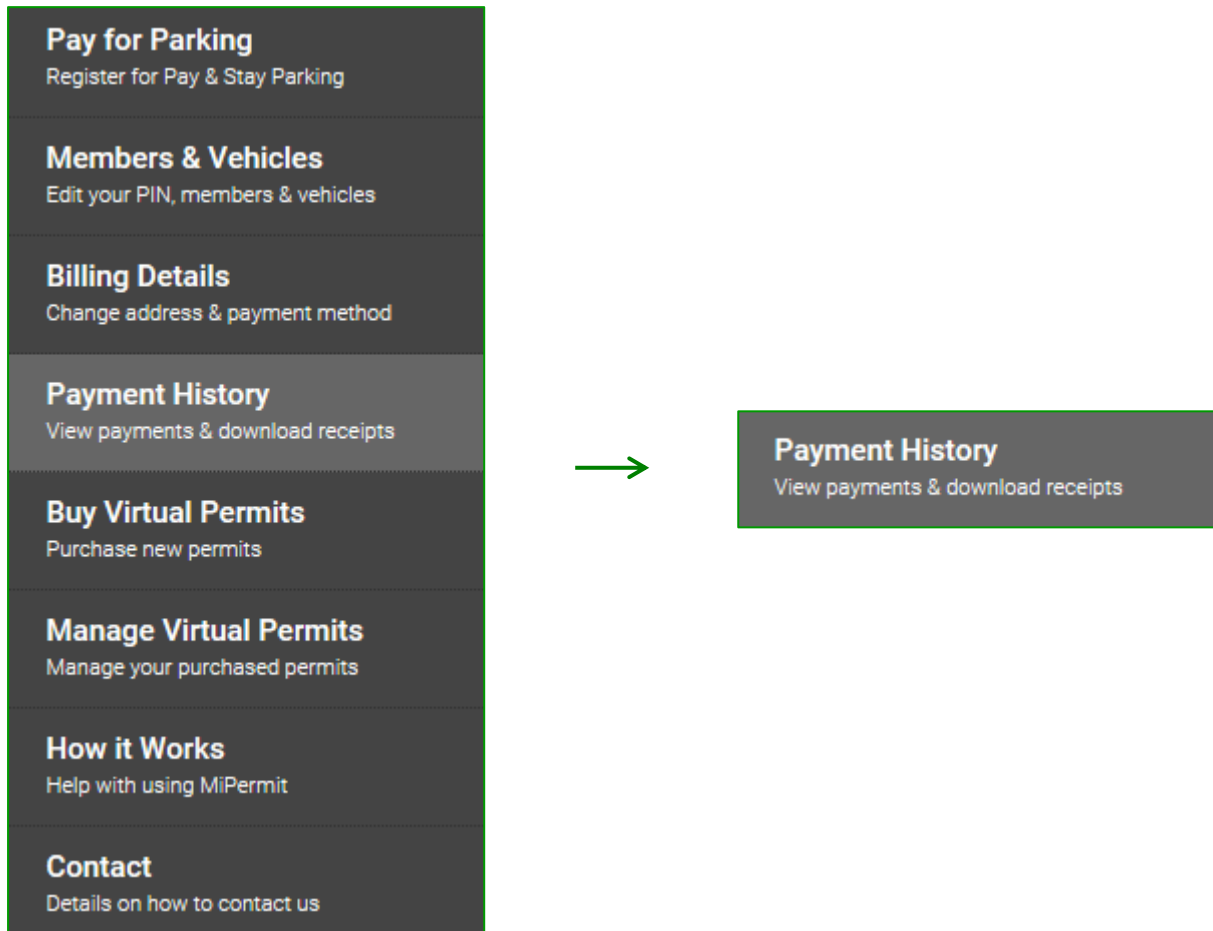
Pay for Parking
Register for Pay & Stay Parking

Members & Vehicles
Edit your PIN, members & vehicles

Billing Details
Change address & payment method

Payment History
View payments & download receipts

Buy Virtual Permits
Purchase new permits

Manage Virtual Permits
Manage your purchased permits

How it Works
Help with using MiPermit

Contact
Details on how to contact us

Payment History
View payments & download receipts